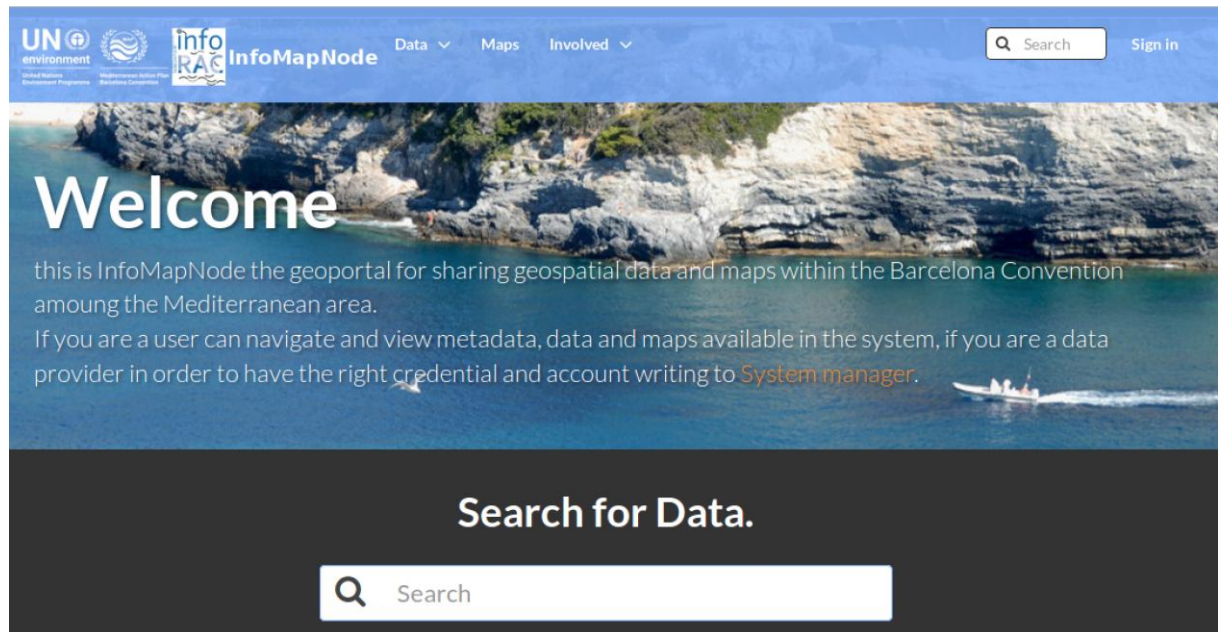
UN environment
United Nations Environment Programme
Mediterranean Action Plan Barcelona Convention
info RAC
InfoMapNode
Data
Maps
Involved
Search
Sign in

Welcome

this is InfoMapNode the geoportal for sharing geospatial data and maps within the Barcelona Convention amoung the Mediterranean area.
If you are a user can navigate and view metadata, data and maps available in the system, if you are a data provider in order to have the right credential and account writing to System manager.

Search for Data.

Search